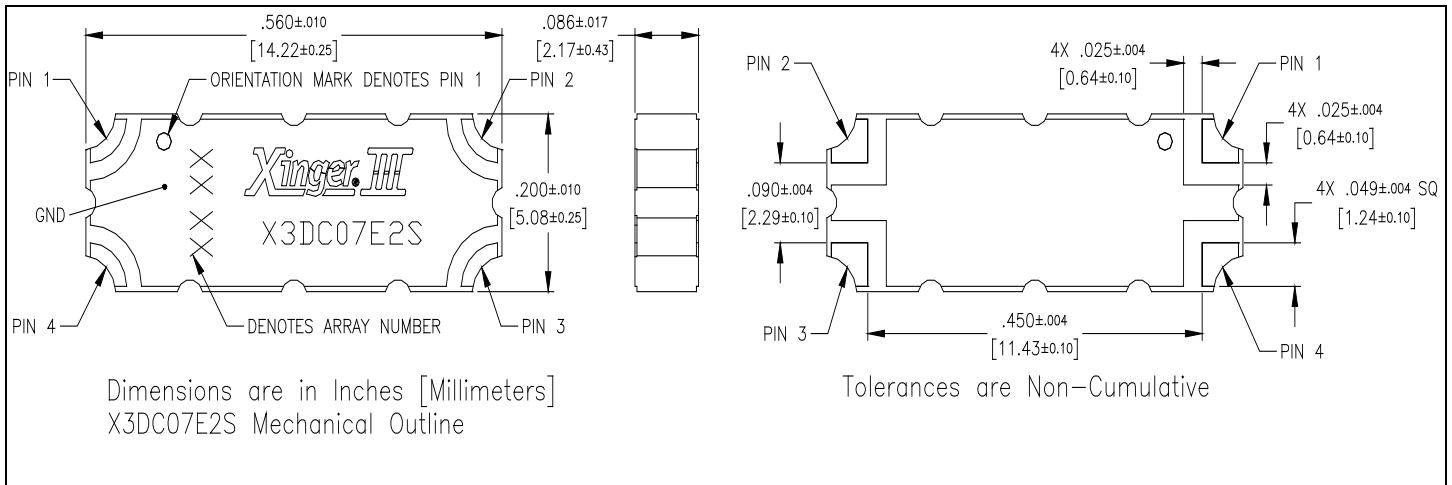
.560±.010
[14.22±0.25]

.086±.017
[2.17±0.43]

PIN 1

ORIENTATION MARK DENOTES PIN 1

PIN 2

Xinger III

GND

X3DC07E2S

.200±.010
[5.08±0.25]

PIN 4

DENOTES ARRAY NUMBER

PIN 3

Dimensions are in Inches [Millimeters]
X3DC07E2S Mechanical Outline

PIN 2

4X .025±.004
[0.64±0.10]

PIN 1

4X .025±.004
[0.64±0.10]

.090±.004
[2.29±0.10]

4X .049±.004 SQ
[1.24±0.10]

PIN 3

.450±.004
[11.43±0.10]

PIN 4

Tolerances are Non-Cumulative